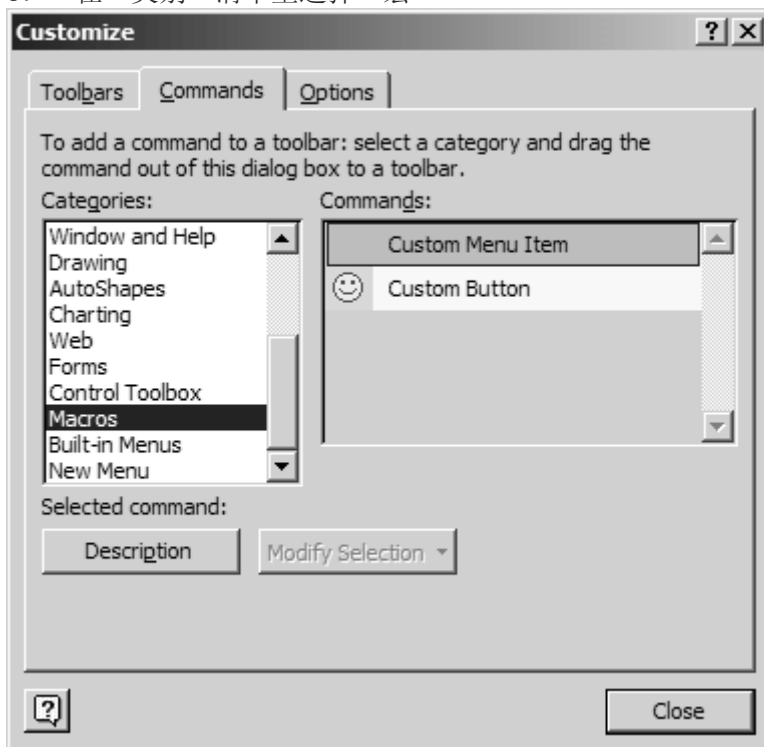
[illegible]

Customize

?

Toolbars

Commands

Options

To add a command to a toolbar: select a category and drag the command out of this dialog box to a toolbar.

Categories:

Window and Help
Drawing
AutoShapes
Charting
Web
Forms
Control Toolbox
Macros
Built-in Menus
New Menu

Commands:

Custom Menu Item
Custom Button

Selected command:

Description

Modify Selection

Close